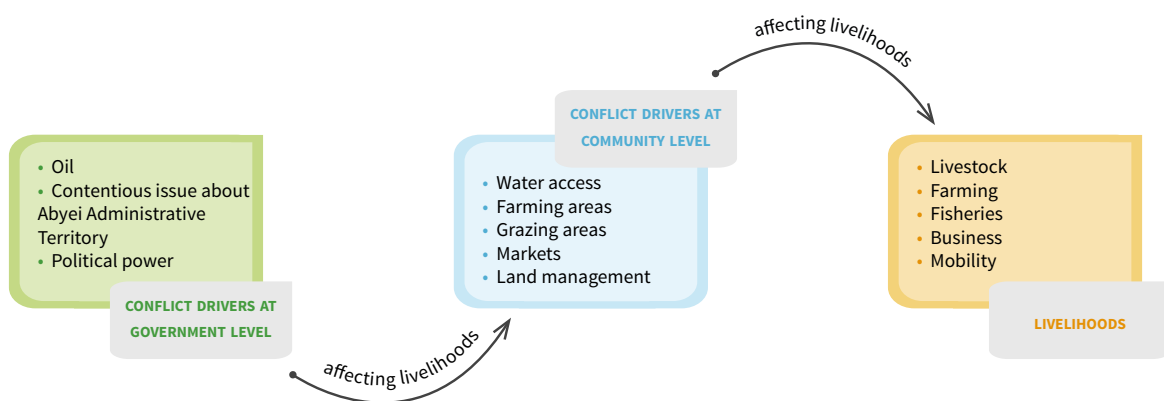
• Oil
• Contentious issue about Abyei Administrative Territory
• Political power

CONFLICT DRIVERS AT GOVERNMENT LEVEL

affecting livelihoods

CONFLICT DRIVERS AT COMMUNITY LEVEL

• Water access
• Farming areas
• Grazing areas
• Markets
• Land management

affecting livelihoods

• Livestock
• Farming
• Fisheries
• Business
• Mobility

LIVELIHOODS